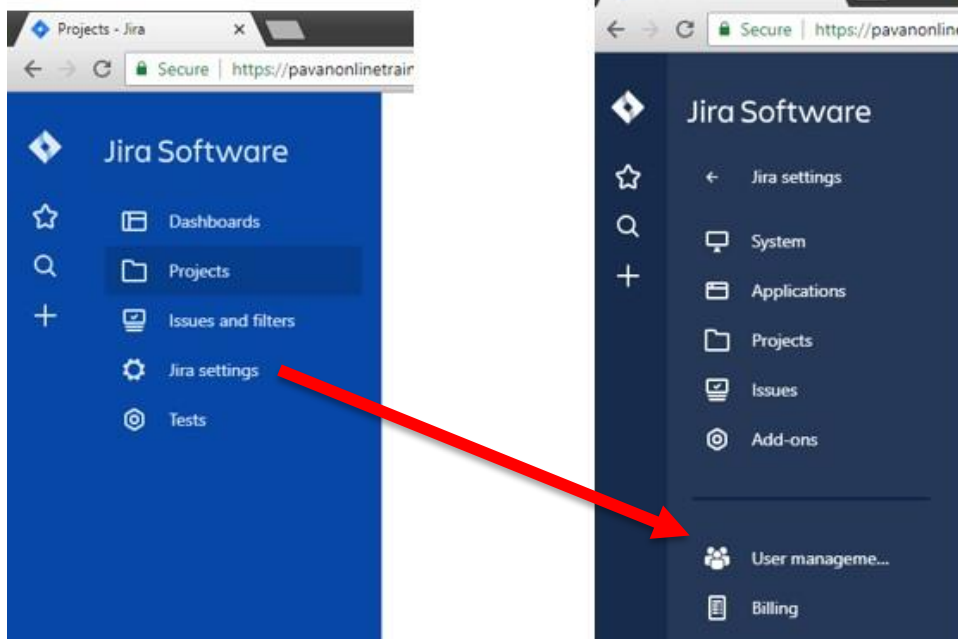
Projects - Jira ×

Secure | https://pavanonlinetrain

Jira Software

Dashboards

Projects

Issues and filters

Jira settings

Tests

Secure | https://pavanonline

Jira Software

← Jira settings

System

Applications

Projects

Issues

Add-ons

User manageme...

Billing